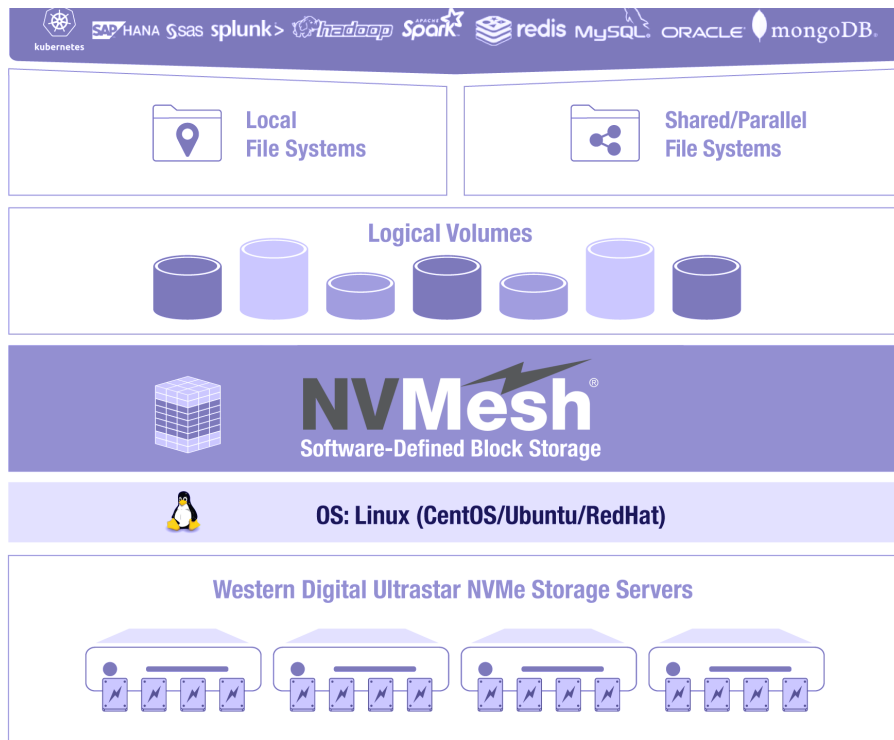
kubernetes SAP HANA sas splunk> hadoop APACHE Spark redis MySQL ORACLE mongoDB

Local File Systems

Shared/Parallel File Systems

Logical Volumes

NVMesh®

Software-Defined Block Storage

OS: Linux (CentOS/Ubuntu/RedHat)

Western Digital Ultrastar NVMe Storage Servers